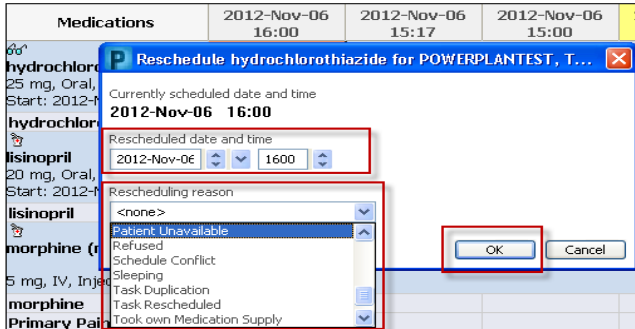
| Medications | 2012-Nov-06 16:00 | 2012-Nov-06 15:17 | 2012-Nov-06 15:00 |
|---|---|---|---|

hydrochloro
25 mg, Oral,
Start: 2012-N
hydrochloro
lisinopril
20 mg, Oral,
Start: 2012-N
lisinopril
morphine (r
5 mg, IV, Injec
morphine
Primary Pain

P Reschedule hydrochlorothiazide for POWERPLANTEST, T...

Currently scheduled date and time
2012-Nov-06 16:00

Rescheduled date and time
2012-Nov-06 1600

Rescheduling reason
<none>
Patient Unavailable
Refused
Schedule Conflict
Sleeping
Task Duplication
Task Rescheduled
Took own Medication Supply

OK
Cancel